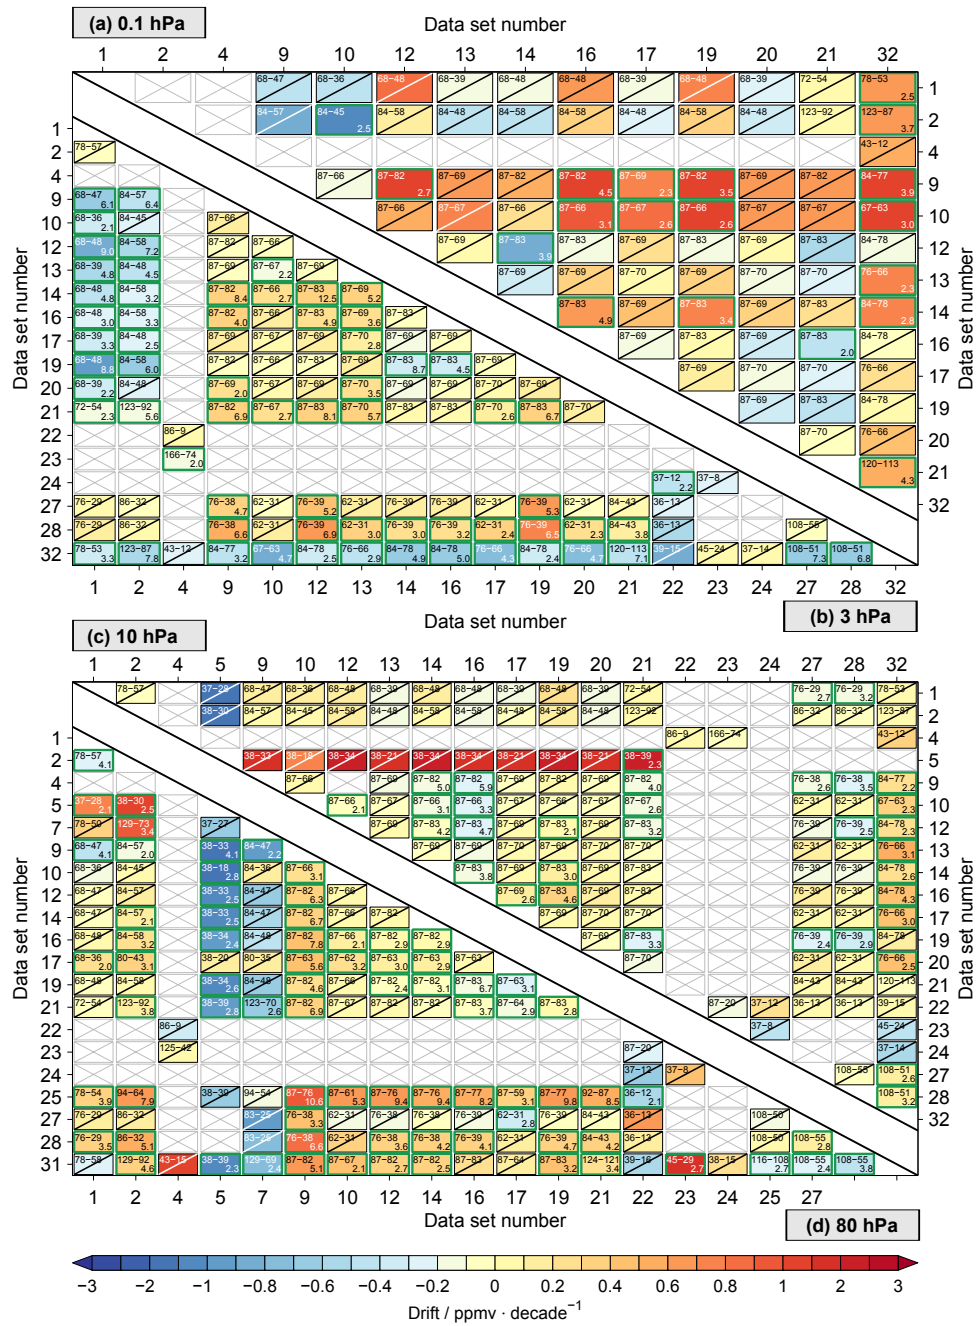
(a) 0.1 hPa

Data set number

1 2 4 9 10 12 13 14 16 17 19 20 21 32

Data set number

1 2 4 9 10 12 13 14 16 17 19 20 21 32

Data set number

1 2 4 9 10 12 13 14 16 17 19 20 21 22 23 24 27 28 32

Data set number

1 2 4 9 10 12 13 14 16 17 19 20 21 22 23 24 27 28 32

(b) 3 hPa

(c) 10 hPa

Data set number

1 2 4 5 9 10 12 13 14 16 17 19 20 21 22 23 24 27 28 32

Data set number

1 2 4 5 9 10 12 13 14 16 17 19 20 21 23 24 27 28 32

Data set number

1 2 4 5 7 9 10 12 14 16 17 19 21 22 23 24 25 27 28 31

Data set number

1 2 4 5 7 9 10 12 14 16 17 19 21 22 23 24 25 27

(d) 80 hPa

−3 −2 −1 −0.8 −0.6 −0.4 −0.2 0 0.2 0.4 0.6 0.8 1 2 3

Drift / ppmv · decade$^{-1}$